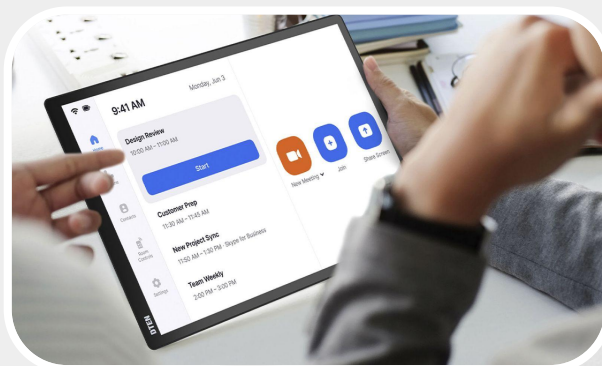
9:41 AM
Monday, Jun 3

Design Review
10:00 AM – 11:00 AM

Start

Customer Prep
11:30 AM – 11:45 AM

New Project Sync
11:50 AM – 1:30 PM · Skype for Business

Team Weekly
2:00 PM – 3:00 PM

Home

Contacts

Open Calendar

Settings

New Meeting

Join

Share Screen

OTEN